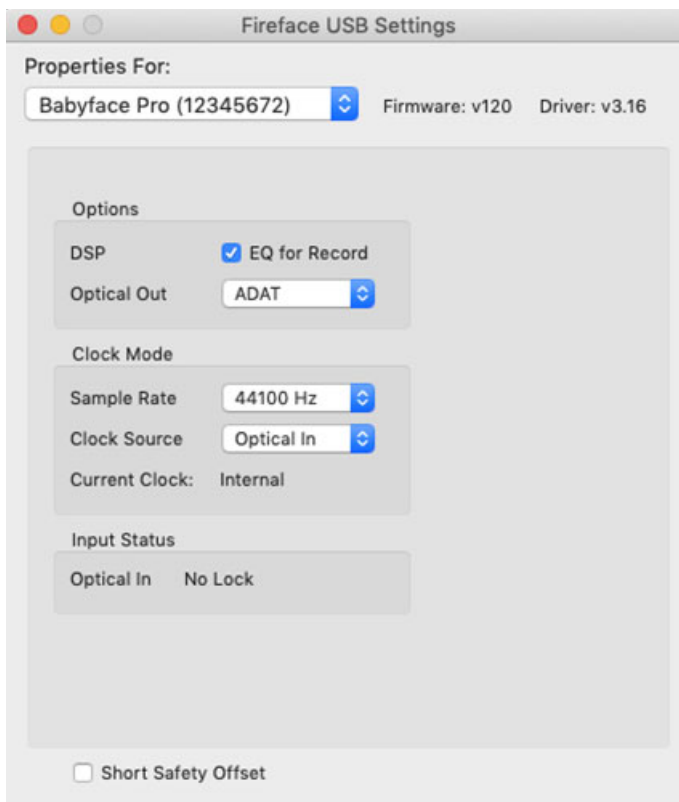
Fireface USB Settings

Properties For:

Babyface Pro (12345672)

Firmware: v120

Driver: v3.16

Options

DSP

EQ for Record

Optical Out

ADAT

Clock Mode

Sample Rate

44100 Hz

Clock Source

Optical In

Current Clock:

Internal

Input Status

Optical In

No Lock

Short Safety Offset